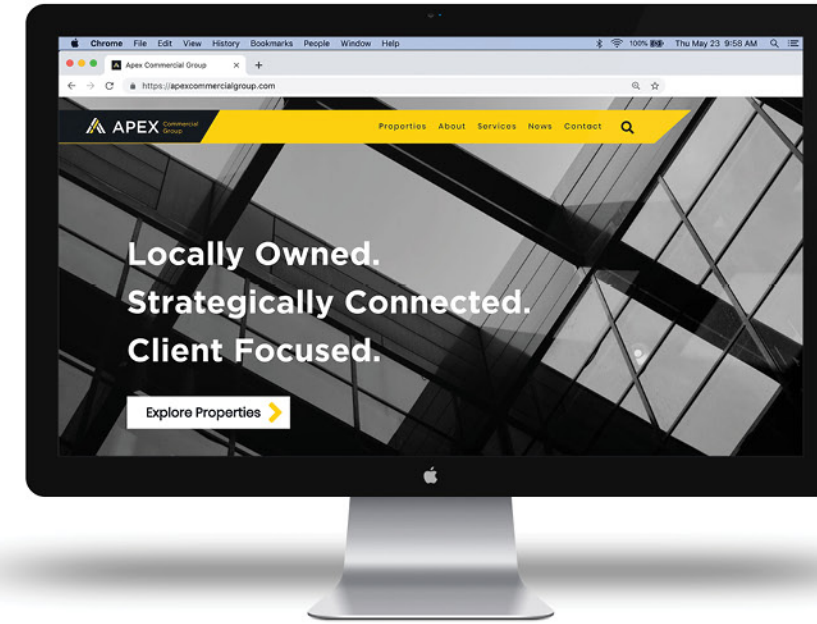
Chrome File Edit View History Bookmarks People Window Help

100% Thu May 23 9:58 AM

Apex Commercial Group

https://apexcommercialgroup.com

APEX Commercial Group

Properties About Services News Contact

Locally Owned.
Strategically Connected.
Client Focused.

Explore Properties